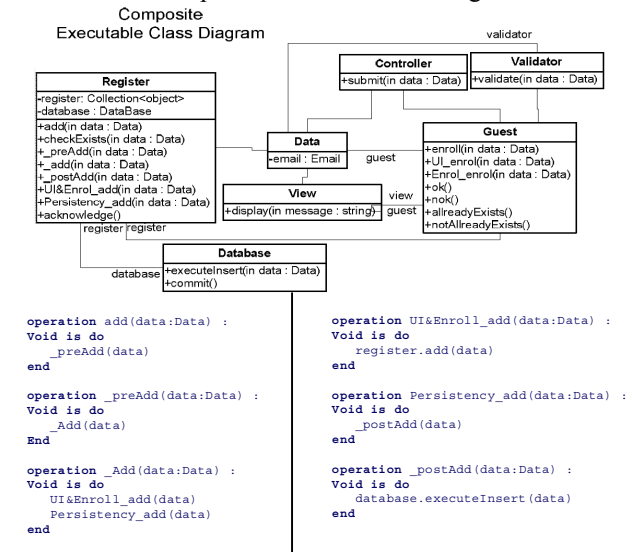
Composite
Executable Class Diagram

validator

Register
-register: Collection<object>
-database : DataBase
+add(in data : Data)
+checkExists(in data : Data)
+_preAdd(in data : Data)
+_add(in data : Data)
+_postAdd(in data : Data)
+UI&Enrol_add(in data : Data)
+Persistency_add(in data : Data)
+acknowledge()

Controller
+submit(in data : Data)

Validator
+validate(in data : Data)

Data
-email : Email

guest

Guest
+enroll(in data : Data)
+UI_enrol(in data : Data)
+Enrol_enrol(in data : Data)
+ok()
+nok()
+allreadyExists()
+notAllreadyExists()

View
+display(in message : string)

view
guest

register register

Database
+executeInsert(in data : Data)
+commit()

database

operation add(data:Data) :
Void is do
_preAdd(data)
end

operation _preAdd(data:Data) :
Void is do
_Add(data)
End

operation _Add(data:Data) :
Void is do
UI&Enroll_add(data)
Persistency_add(data)
end

operation UI&Enroll_add(data:Data) :
Void is do
register.add(data)
end

operation Persistency_add(data:Data) :
Void is do
_postAdd(data)
end

operation _postAdd(data:Data) :
Void is do
database.executeInsert(data)
end